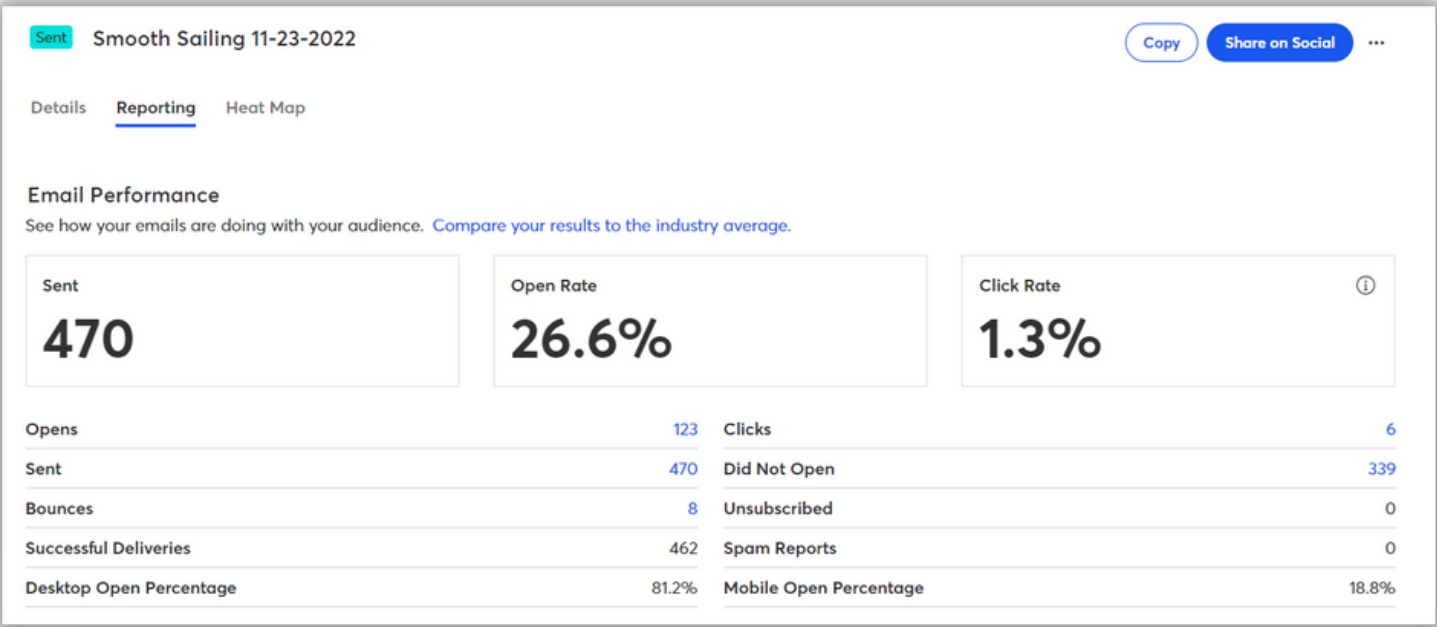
Sent Smooth Sailing 11-23-2022

Copy Share on Social ···

Details Reporting Heat Map

Email Performance

See how your emails are doing with your audience. Compare your results to the industry average.

Sent
470

Open Rate
26.6%

Click Rate
1.3%

| | | | |
|---|---|---|---|
| Opens | 123 | Clicks | 6 |
| Sent | 470 | Did Not Open | 339 |
| Bounces | 8 | Unsubscribed | 0 |
| Successful Deliveries | 462 | Spam Reports | 0 |
| Desktop Open Percentage | 81.2% | Mobile Open Percentage | 18.8% |